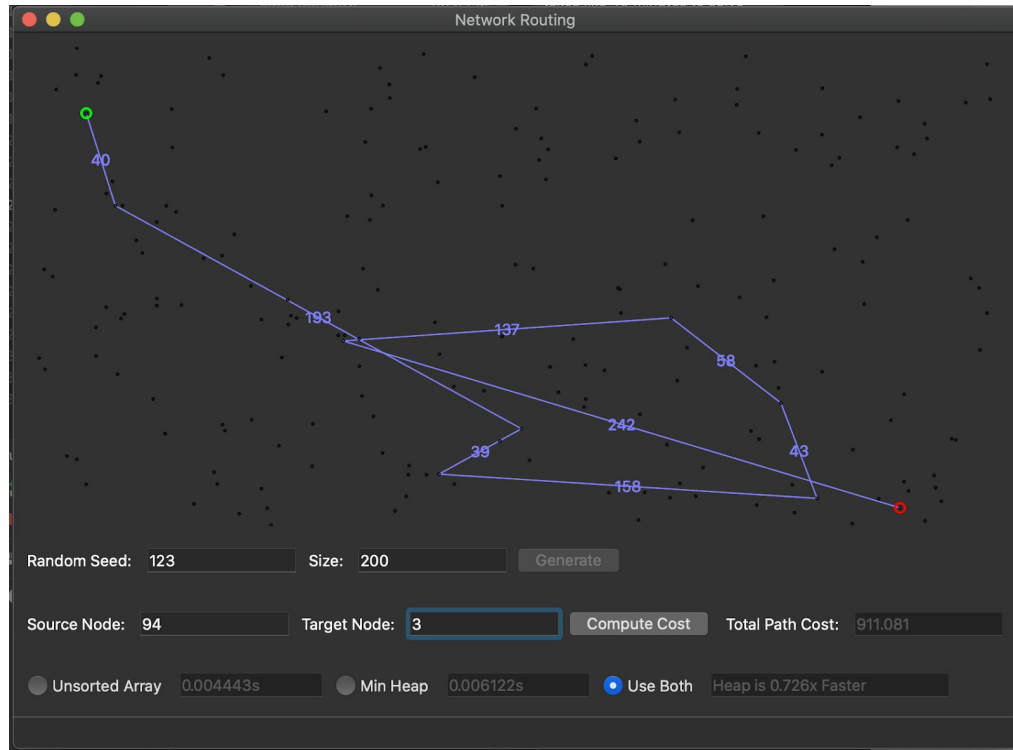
Network Routing

40

193

137

58

242

39

43

158

Random Seed: 123

Size: 200

Generate

Source Node: 94

Target Node: 3

Compute Cost

Total Path Cost: 911.081

Unsorted Array 0.004443s

Min Heap 0.006122s

Use Both Heap is 0.726x Faster